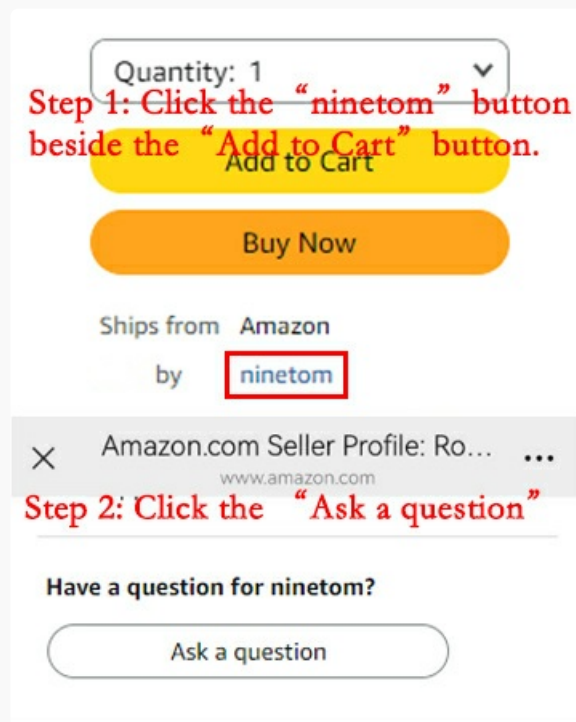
Quantity: 1

Step 1: Click the “ninetom” button beside the “Add to Cart” button.

Add to Cart

Buy Now

Ships from Amazon

by ninetom

Amazon.com Seller Profile: Ro...

www.amazon.com

Step 2: Click the “Ask a question”

Have a question for ninetom?

Ask a question